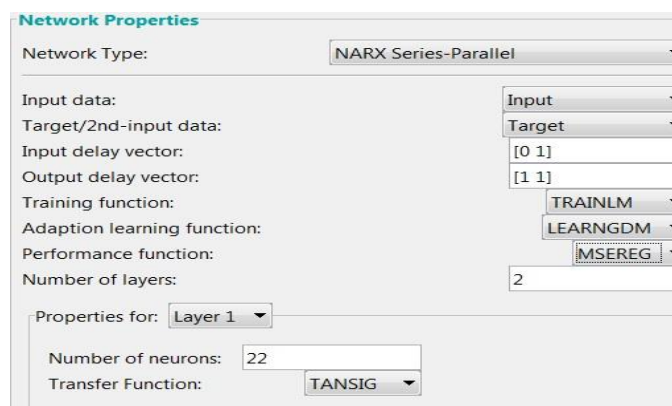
Network Properties

Network Type: NARX Series-Parallel

Input data: Input
Target/2nd-input data: Target
Input delay vector: [0 1]
Output delay vector: [1 1]
Training function: TRAINLM
Adaption learning function: LEARNGDM
Performance function: MSEREG
Number of layers: 2

Properties for: Layer 1

Number of neurons: 22
Transfer Function: TANSIG